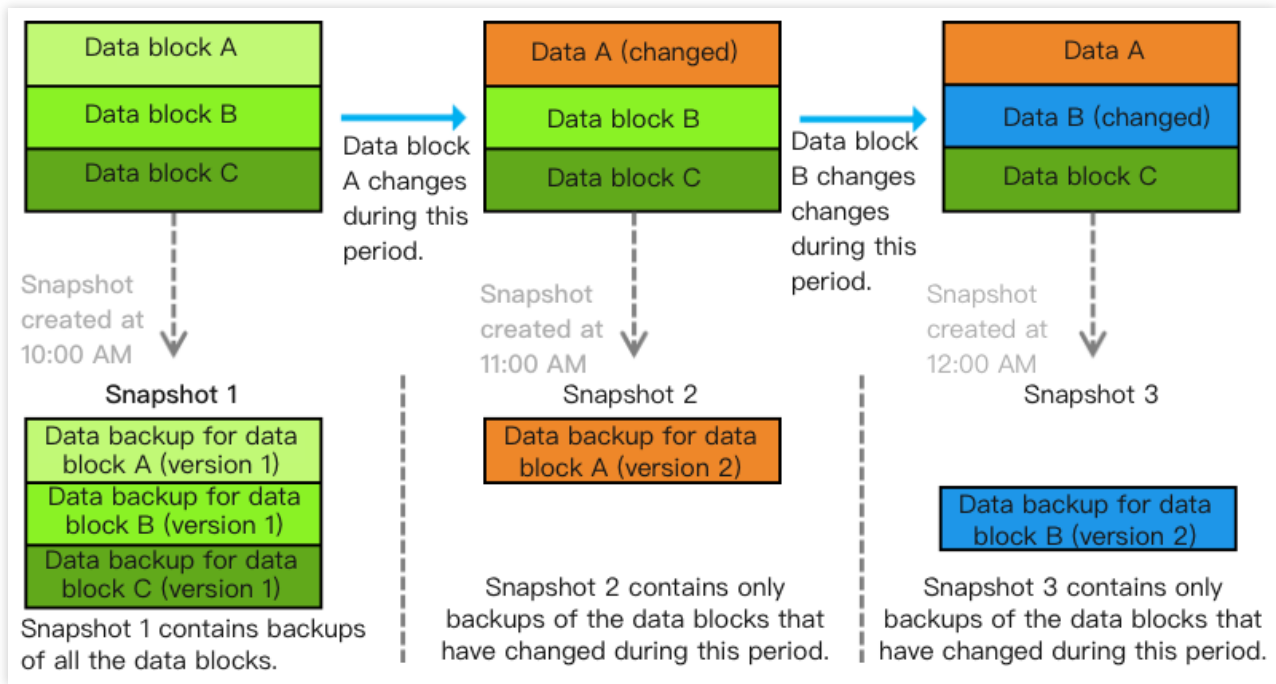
Data block A

Data block B

Data block C

Data block A changes during this period.

Data A (changed)

Data block B

Data block C

Data block B changes changes during this period.

Data A

Data B (changed)

Data block C

Snapshot created at 10:00 AM

Snapshot 1

Data backup for data block A (version 1)

Data backup for data block B (version 1)

Data backup for data block C (version 1)

Snapshot 1 contains backups of all the data blocks.

Snapshot created at 11:00 AM

Snapshot 2

Data backup for data block A (version 2)

Snapshot 2 contains only backups of the data blocks that have changed during this period.

Snapshot created at 12:00 AM

Snapshot 3

Data backup for data block B (version 2)

Snapshot 3 contains only backups of the data blocks that have changed during this period.